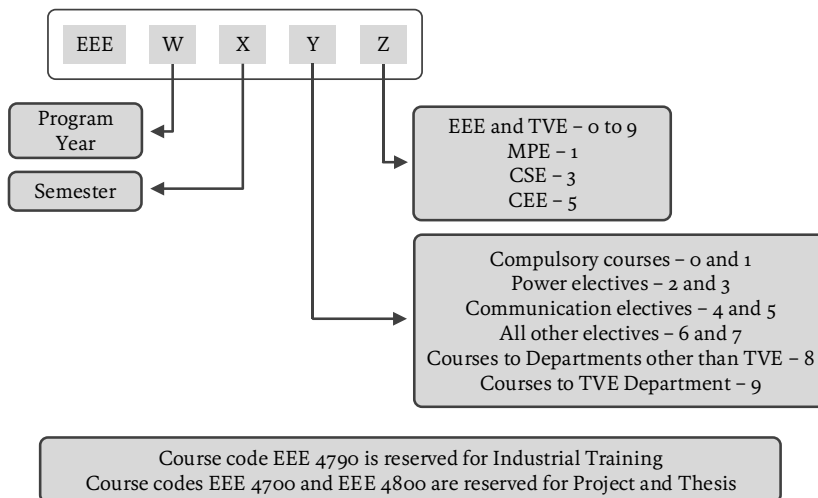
EEE W X Y Z

Program Year

Semester

EEE and TVE – 0 to 9
MPE – 1
CSE – 3
CEE – 5

Compulsory courses – 0 and 1
Power electives – 2 and 3
Communication electives – 4 and 5
All other electives – 6 and 7
Courses to Departments other than TVE – 8
Courses to TVE Department – 9

Course code EEE 4790 is reserved for Industrial Training
Course codes EEE 4700 and EEE 4800 are reserved for Project and Thesis